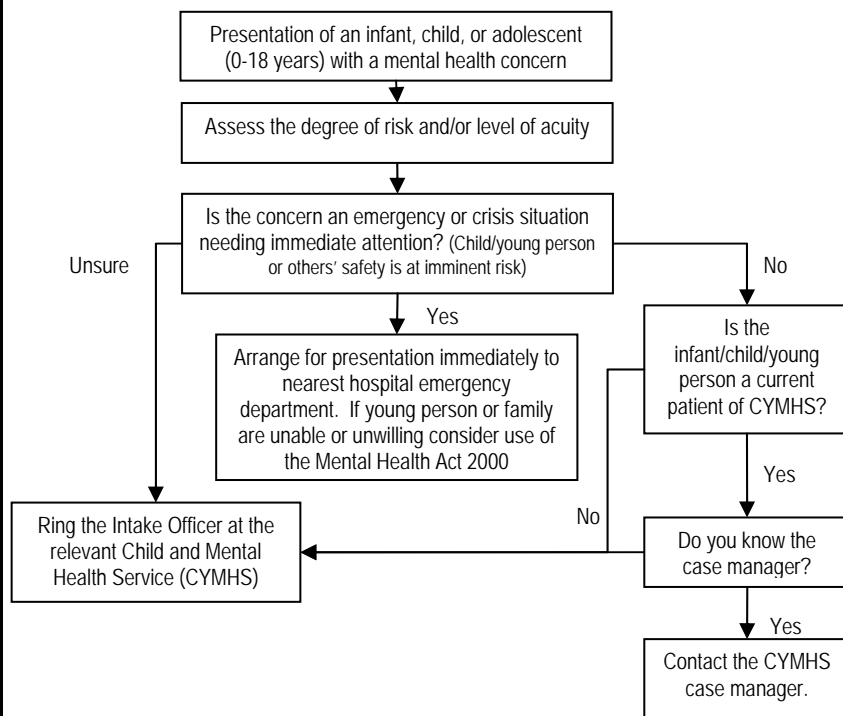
Presentation of an infant, child, or adolescent (0-18 years) with a mental health concern

Assess the degree of risk and/or level of acuity

Is the concern an emergency or crisis situation needing immediate attention? (Child/young person or others' safety is at imminent risk)

Unsure

No

Yes

Arrange for presentation immediately to nearest hospital emergency department. If young person or family are unable or unwilling consider use of the Mental Health Act 2000

Is the infant/child/young person a current patient of CYMHS?

Yes

No

Ring the Intake Officer at the relevant Child and Mental Health Service (CYMHS)

Do you know the case manager?

Yes

Contact the CYMHS case manager.